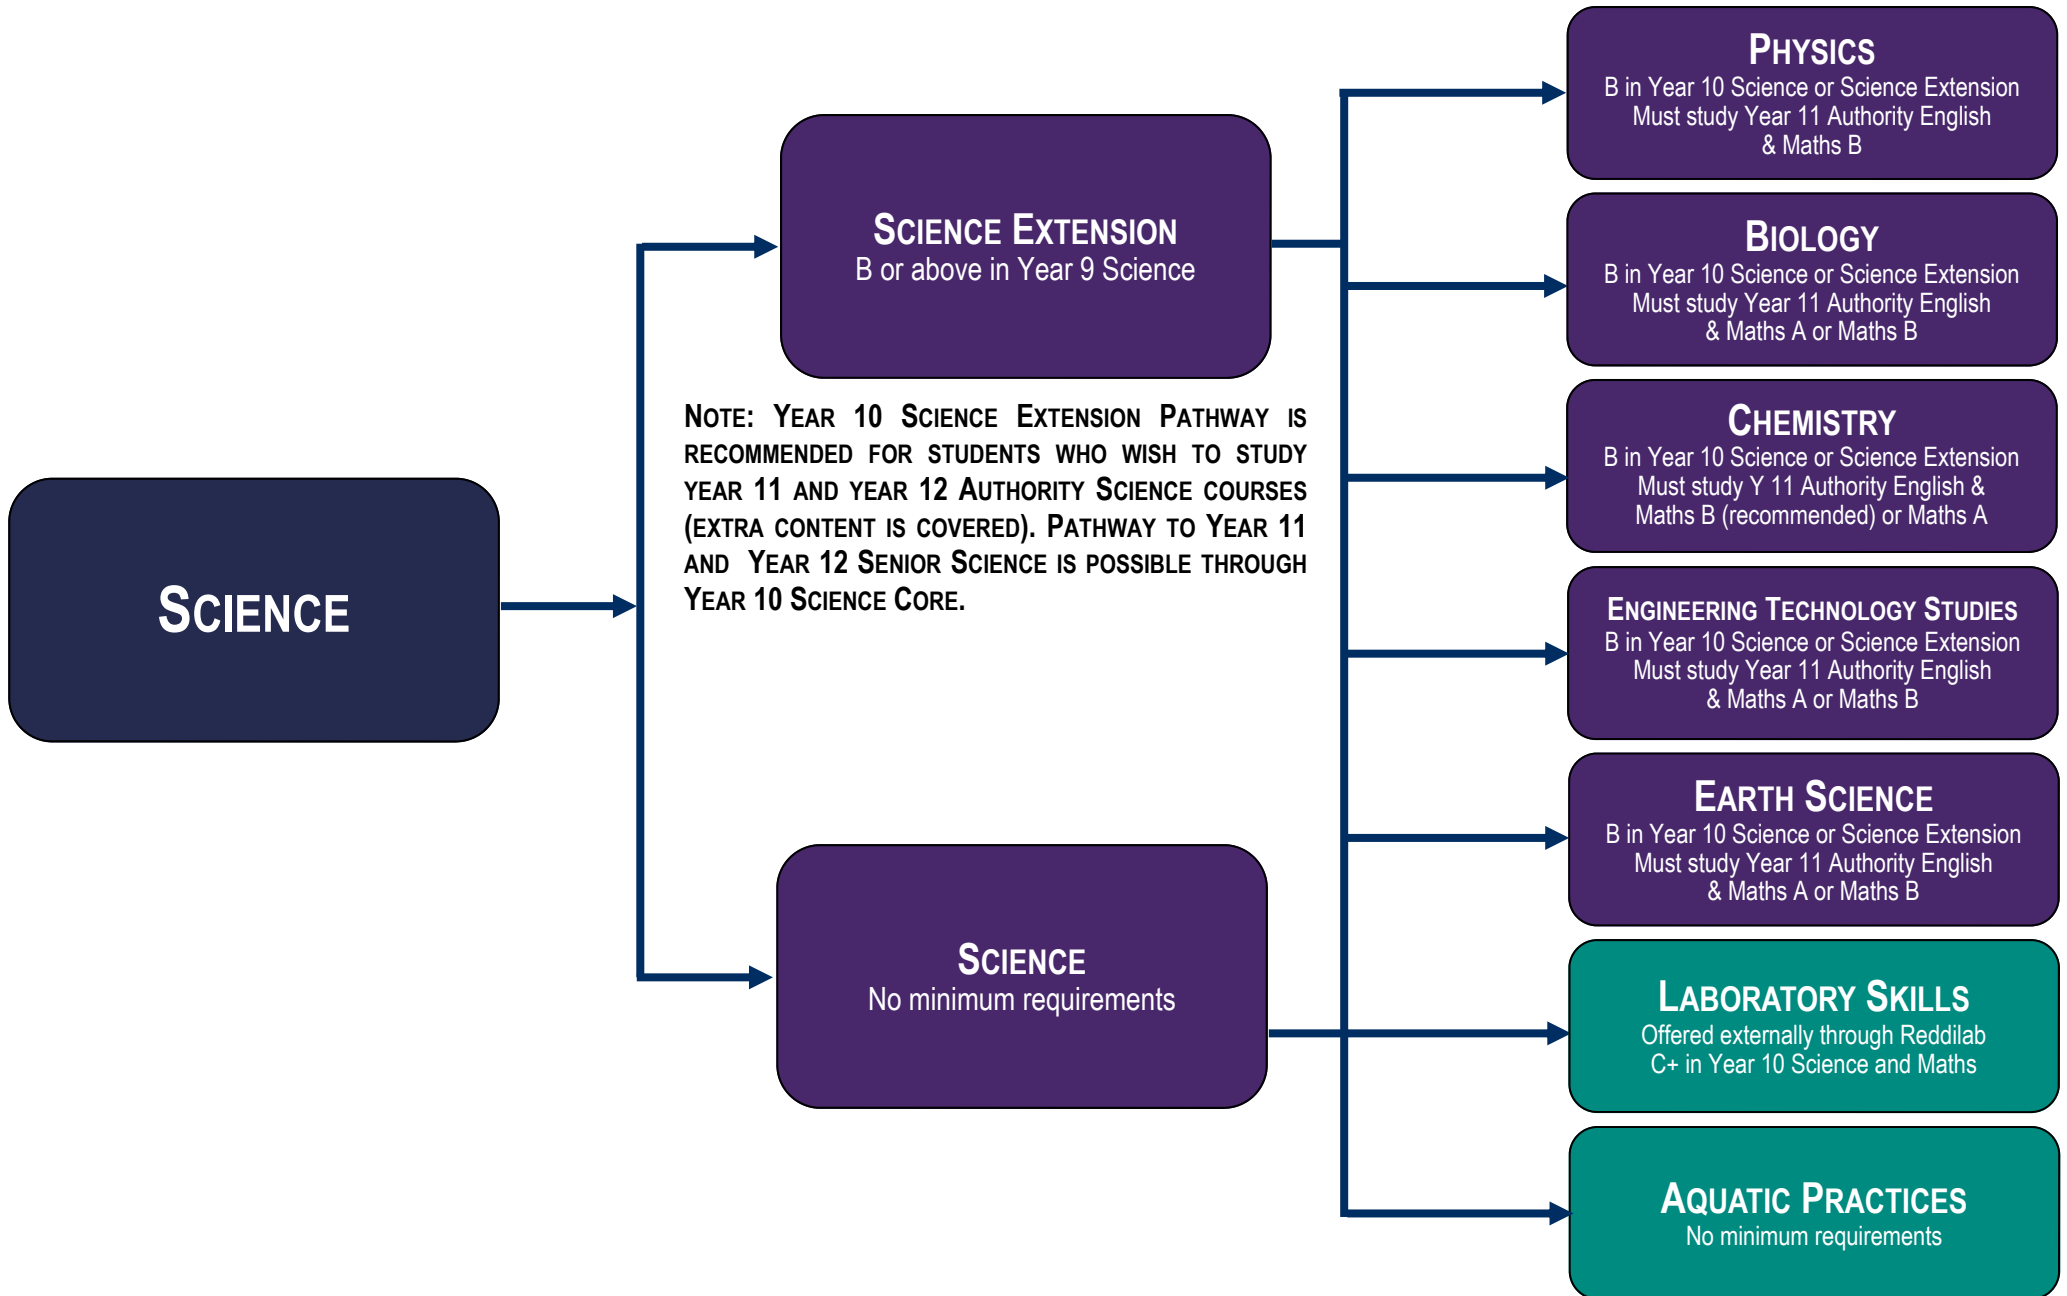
Science

Science Extension
B or above in Year 9 Science

Note: Year 10 Science Extension Pathway is recommended for students who wish to study Year 11 and Year 12 Authority Science courses (extra content is covered). Pathway to Year 11 and Year 12 Senior Science is possible through Year 10 Science Core.

Science
No minimum requirements

Physics
B in Year 10 Science or Science Extension
Must study Year 11 Authority English & Maths B

Biology
B in Year 10 Science or Science Extension
Must study Year 11 Authority English & Maths A or Maths B

Chemistry
B in Year 10 Science or Science Extension
Must study Y 11 Authority English & Maths B (recommended) or Maths A

Engineering Technology Studies
B in Year 10 Science or Science Extension
Must study Year 11 Authority English & Maths A or Maths B

Earth Science
B in Year 10 Science or Science Extension
Must study Year 11 Authority English & Maths A or Maths B

Laboratory Skills
Offered externally through Reddilab
C+ in Year 10 Science and Maths

Aquatic Practices
No minimum requirements